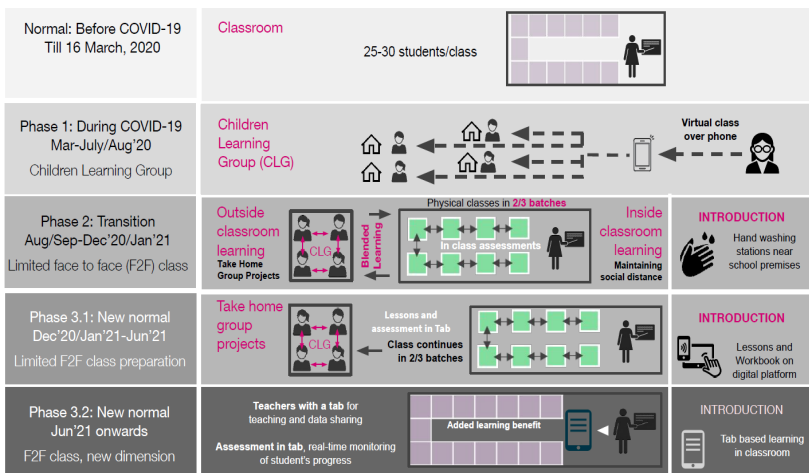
Normal: Before COVID-19
Till 16 March, 2020

Classroom

25-30 students/class

Phase 1: During COVID-19
Mar-July/Aug'20
Children Learning Group

Children Learning Group (CLG)

Virtual class over phone

Phase 2: Transition
Aug/Sep-Dec'20/Jan'21
Limited face to face (F2F) class

Outside classroom learning

CLG

Take Home Group Projects

Blended Learning

Physical classes in 2/3 batches

In class assessments

Inside classroom learning

Maintaining social distance

INTRODUCTION

Hand washing stations near school premises

Phase 3.1: New normal
Dec'20/Jan'21-Jun'21
Limited F2F class preparation

Take home group projects

CLG

Lessons and assessment in Tab

Class continues in 2/3 batches

INTRODUCTION

Lessons and Workbook on digital platform

Phase 3.2: New normal
Jun'21 onwards
F2F class, new dimension

Teachers with a tab for teaching and data sharing

Assessment in tab, real-time monitoring of student's progress

Added learning benefit

INTRODUCTION

Tab based learning in classroom